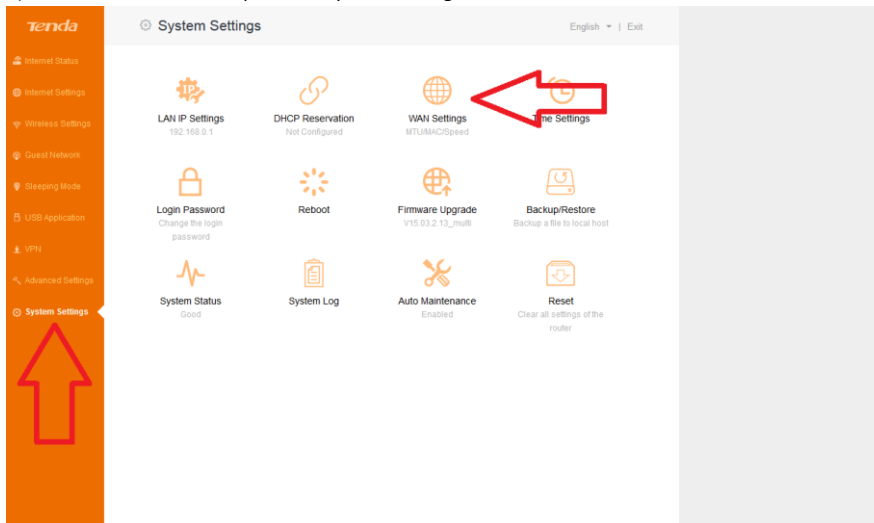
Tenda

Internet Status
Internet Settings
Wireless Settings
Guest Network
Sleeping Mode
USB Application
VPN
Advanced Settings
System Settings

System Settings

English | Exit

LAN IP Settings
192.168.0.1

DHCP Reservation
Not Configured

WAN Settings
MTU/MAC/Speed

Time Settings

Login Password
Change the login password

Reboot

Firmware Upgrade
V15.03.2.13_multi

Backup/Restore
Backup a file to local host

System Status
Good

System Log

Auto Maintenance
Enabled

Reset
Clear all settings of the router